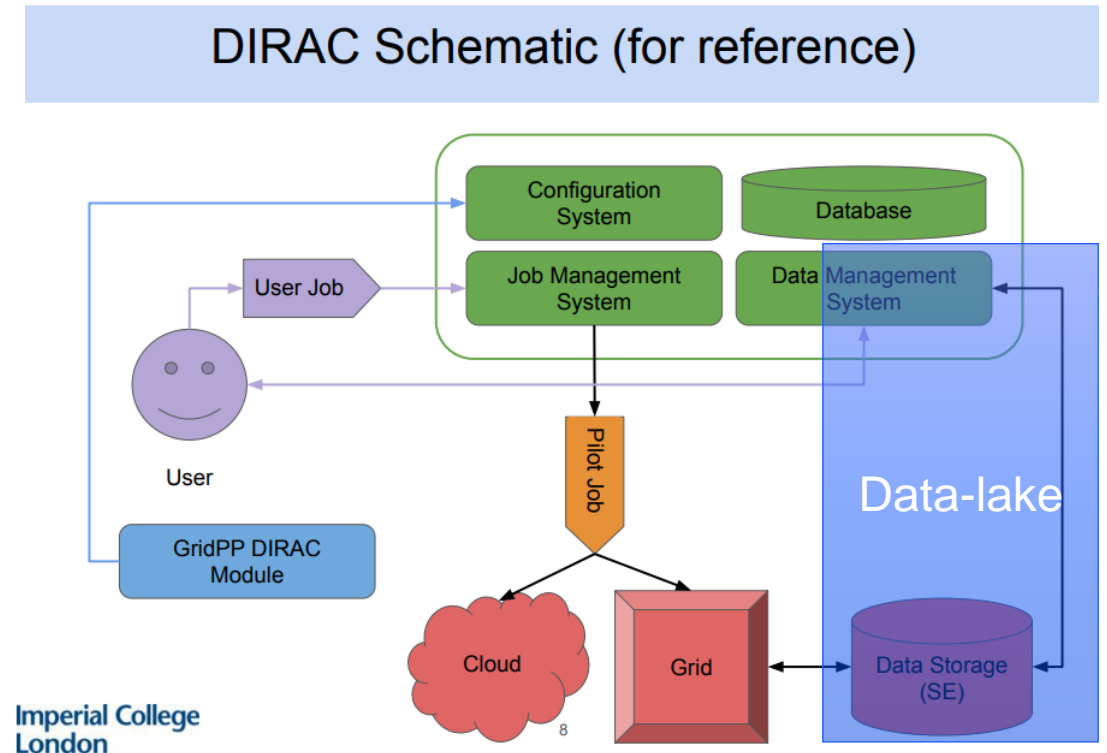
DIRAC Schematic (for reference)

Configuration System

Database

User Job

Job Management System

Data Management System

User

Pilot Job

Data-lake

GridPP DIRAC Module

Cloud

Grid

Data Storage (SE)

Imperial College London

8